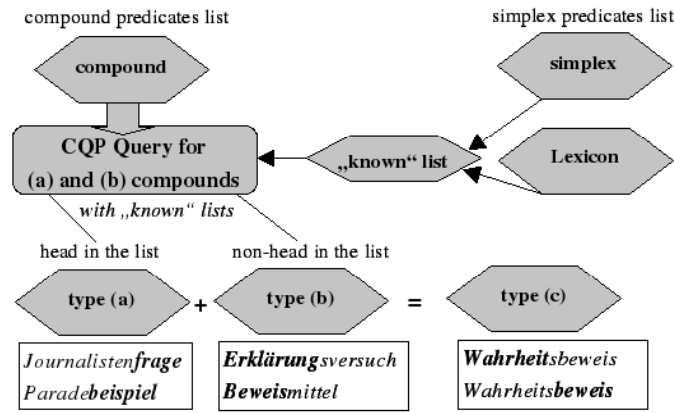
compound predicates list

simplex predicates list

compound

simplex

CQP Query for (a) and (b) compounds

„known“ list

Lexicon

with „known“ lists

head in the list

non-head in the list

type (a)

+

type (b)

=

type (c)

Journalisten**frage**
Parade**beispiel**

**Erklärung**sversuch
**Beweis**mittel

**Wahrheit**sbeweis
Wahrheits**beweis**